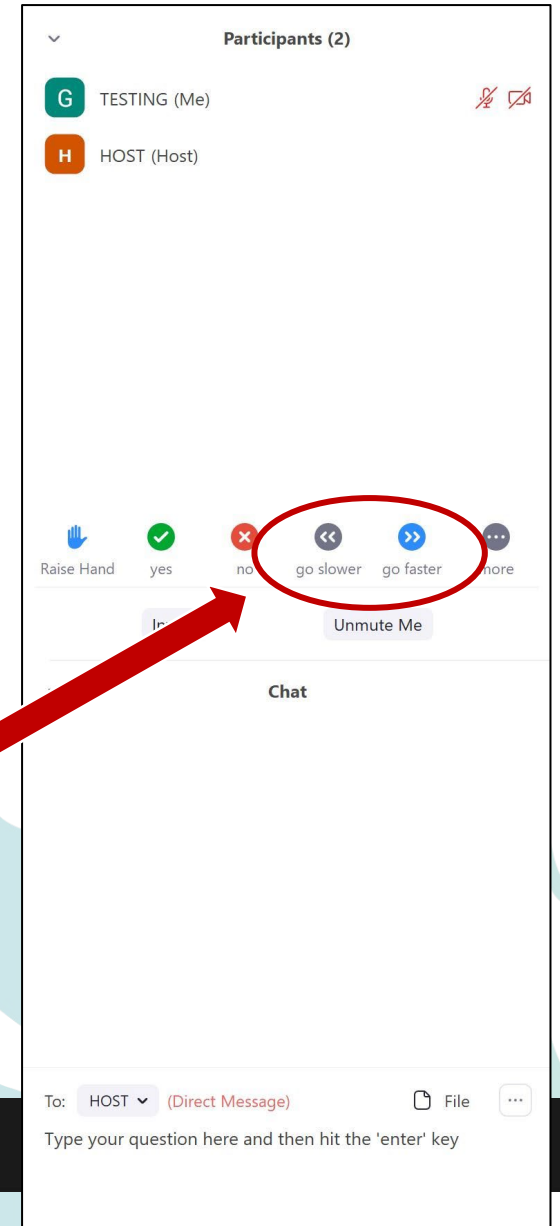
Participants (2)

G TESTING (Me)

H HOST (Host)

Raise Hand yes no go slower go faster more

In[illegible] Unmute Me

Chat

To: HOST (Direct Message) File ...

Type your question here and then hit the 'enter' key